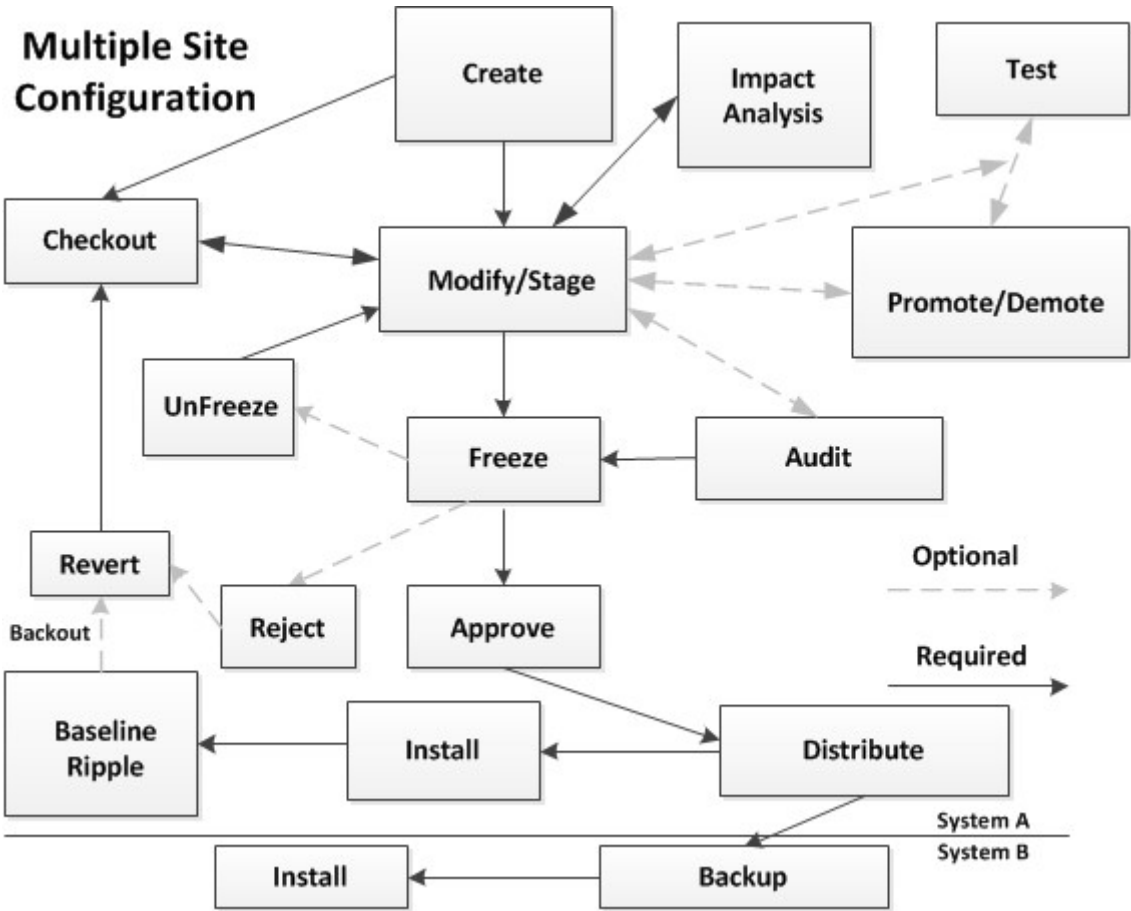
Multiple Site Configuration

Create

Impact Analysis

Test

Checkout

Modify/Stage

Promote/Demote

UnFreeze

Freeze

Audit

Optional

Revert

Reject

Approve

Backout

Required

Baseline Ripple

Install

Distribute

System A

System B

Install

Backup